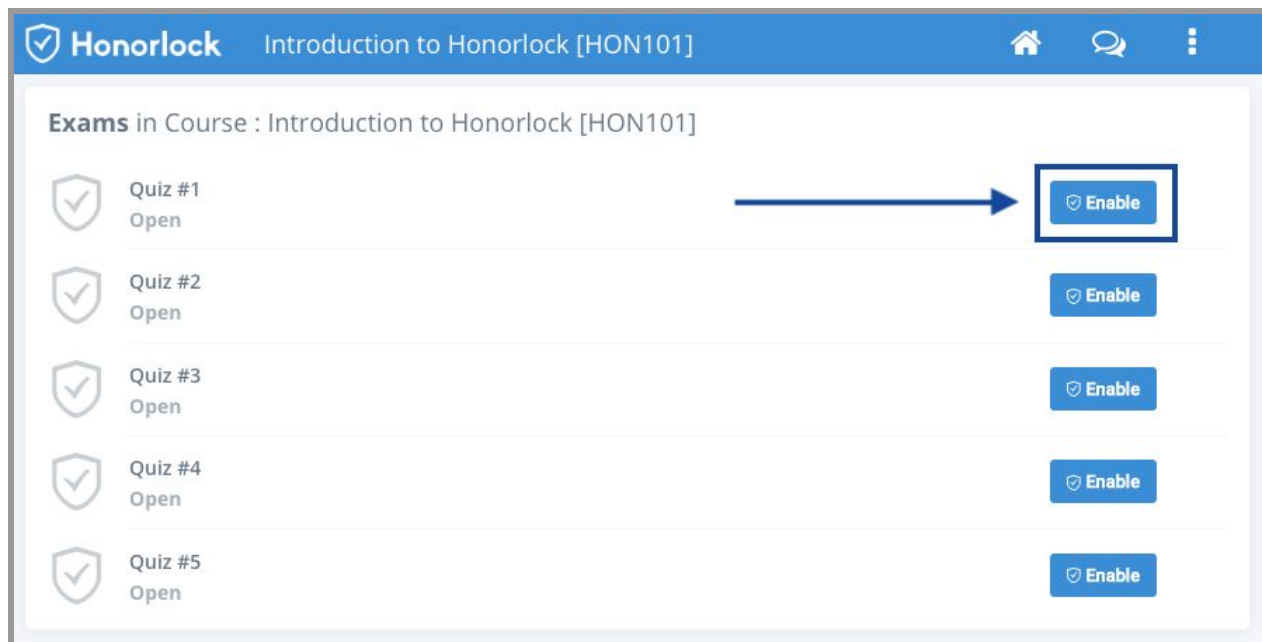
Honorlock Introduction to Honorlock [HON101]

**Exams** in Course : Introduction to Honorlock [HON101]

Quiz #1
Open
Enable

Quiz #2
Open
Enable

Quiz #3
Open
Enable

Quiz #4
Open
Enable

Quiz #5
Open
Enable